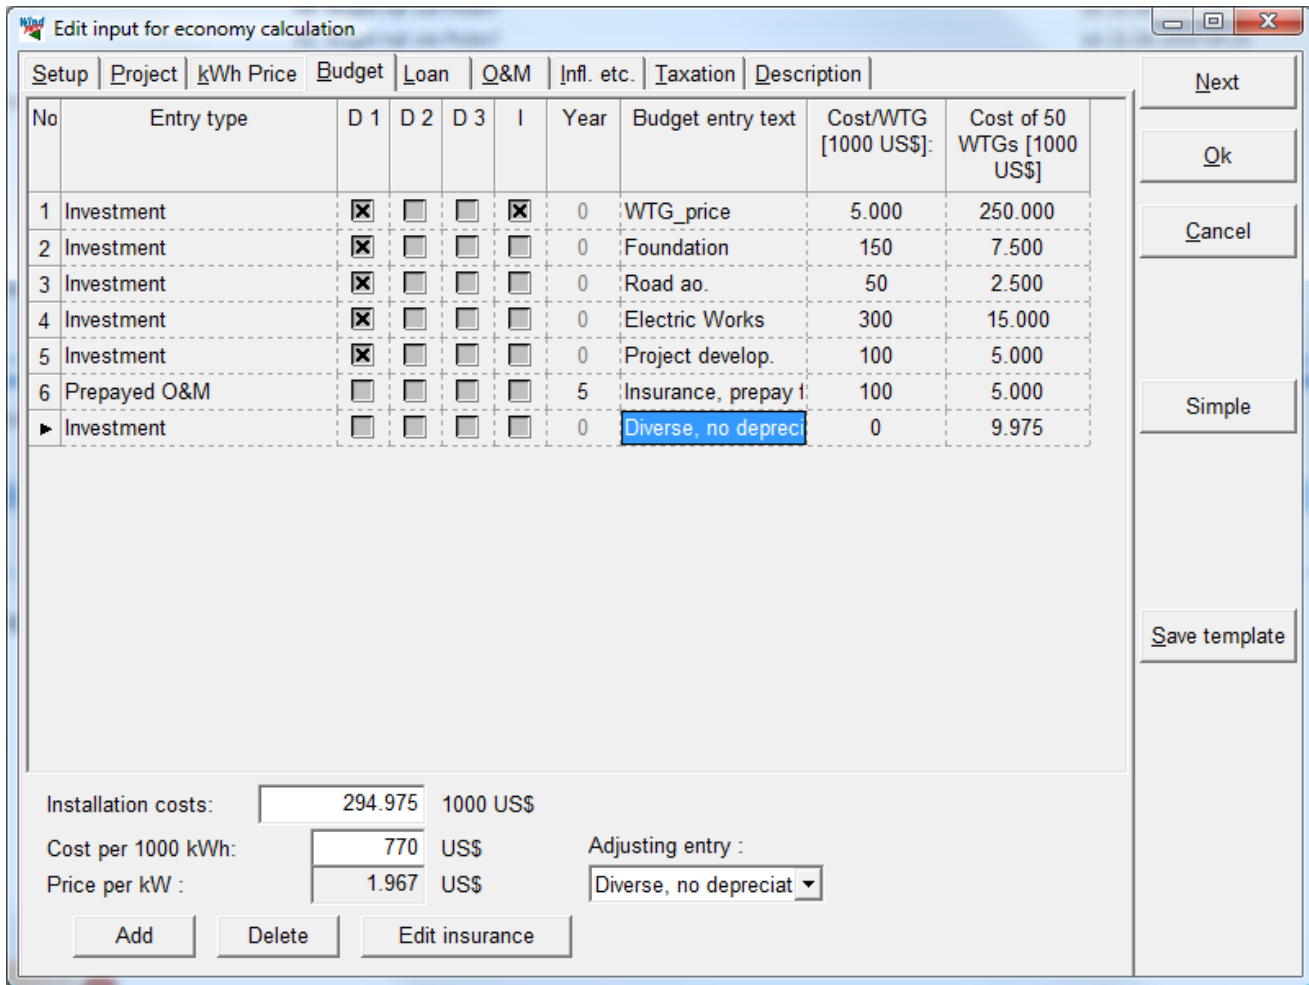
Edit input for economy calculation

Setup | Project | kWh Price | Budget | Loan | O&M | Infl. etc. | Taxation | Description

| No | Entry type | D 1 | D 2 | D 3 | I | Year | Budget entry text | Cost/WTG [1000 US$]: | Cost of 50 WTGs [1000 US$] |
|---|---|---|---|---|---|---|---|---|---|
| 1 | Investment | ☒ | ☐ | ☐ | ☒ | 0 | WTG_price | 5.000 | 250.000 |
| 2 | Investment | ☒ | ☐ | ☐ | ☐ | 0 | Foundation | 150 | 7.500 |
| 3 | Investment | ☒ | ☐ | ☐ | ☐ | 0 | Road ao. | 50 | 2.500 |
| 4 | Investment | ☒ | ☐ | ☐ | ☐ | 0 | Electric Works | 300 | 15.000 |
| 5 | Investment | ☒ | ☐ | ☐ | ☐ | 0 | Project develop. | 100 | 5.000 |
| 6 | Prepayed O&M | ☐ | ☐ | ☐ | ☐ | 5 | Insurance, prepay f | 100 | 5.000 |
| ► | Investment | ☐ | ☐ | ☐ | ☐ | 0 | Diverse, no depreci | 0 | 9.975 |

Next
Ok
Cancel
Simple
Save template

Installation costs: 294.975 1000 US$
Cost per 1000 kWh: 770 US$
Price per kW : 1.967 US$
Adjusting entry :
Diverse, no depreciat

Add
Delete
Edit insurance